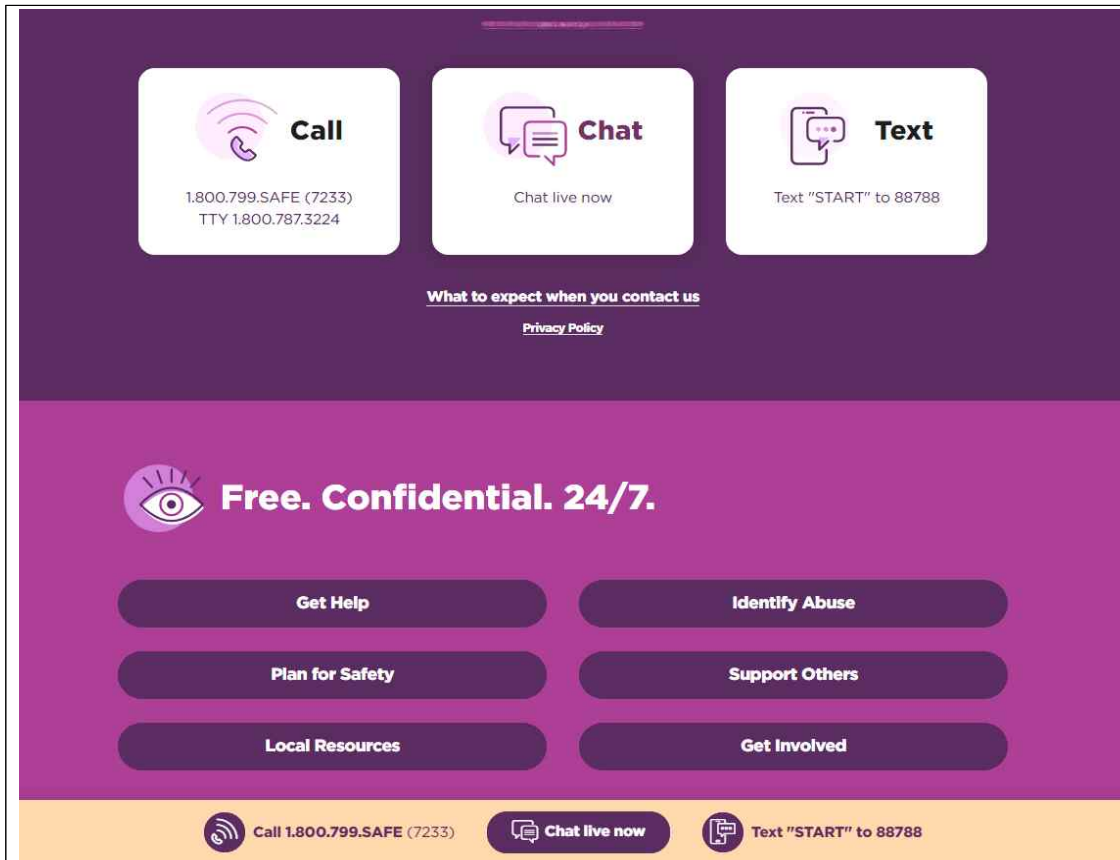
Call

1.800.799.SAFE (7233)
TTY 1.800.787.3224

Chat

Chat live now

Text

Text "START" to 88788

What to expect when you contact us

Privacy Policy

Free. Confidential. 24/7.

Get Help

Identify Abuse

Plan for Safety

Support Others

Local Resources

Get Involved

Call 1.800.799.SAFE (7233)

Chat live now

Text "START" to 88788